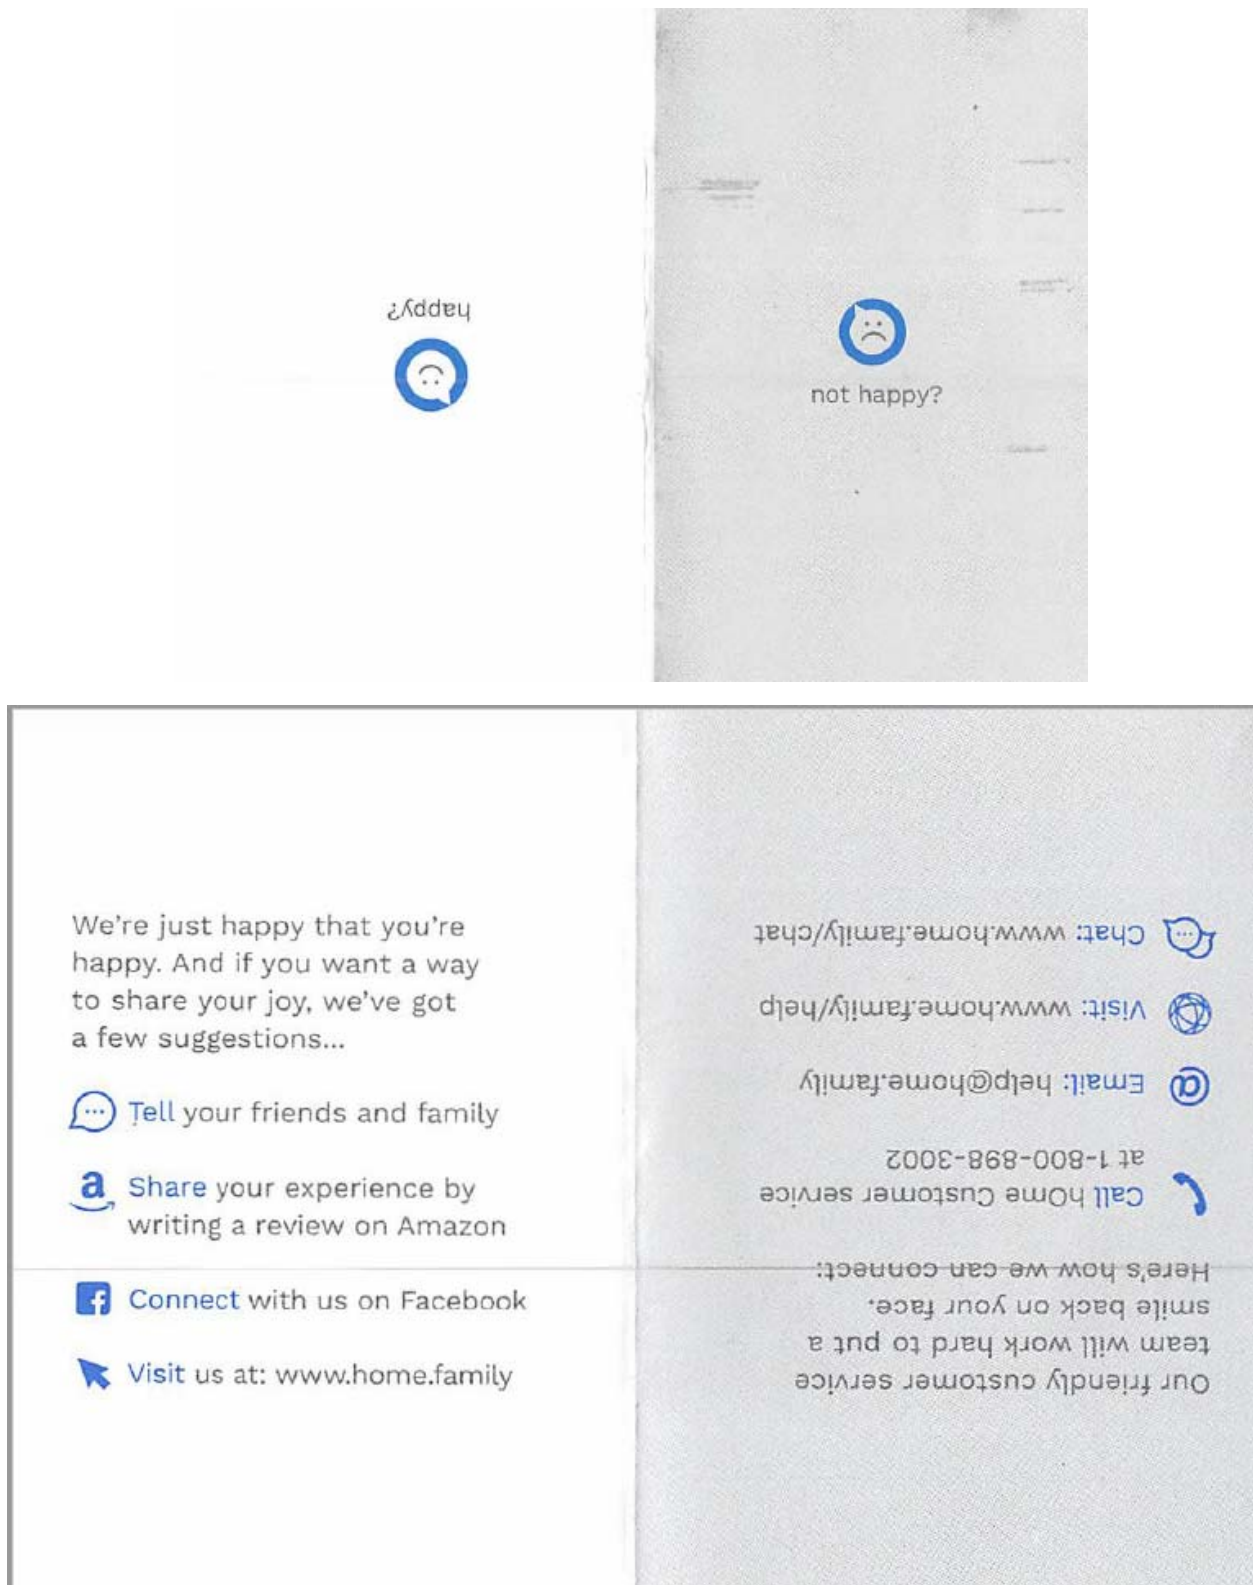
happy?

not happy?

We're just happy that you're happy. And if you want a way to share your joy, we've got a few suggestions...

Tell your friends and family

Share your experience by writing a review on Amazon

Connect with us on Facebook

Visit us at: www.home.family

Our friendly customer service team will work hard to put a smile back on your face.

Here's how we can connect:

Call Home Customer service at 1-800-898-3002

Email: help@home.family

Visit: www.home.family/help

Chat: www.home.family/chat